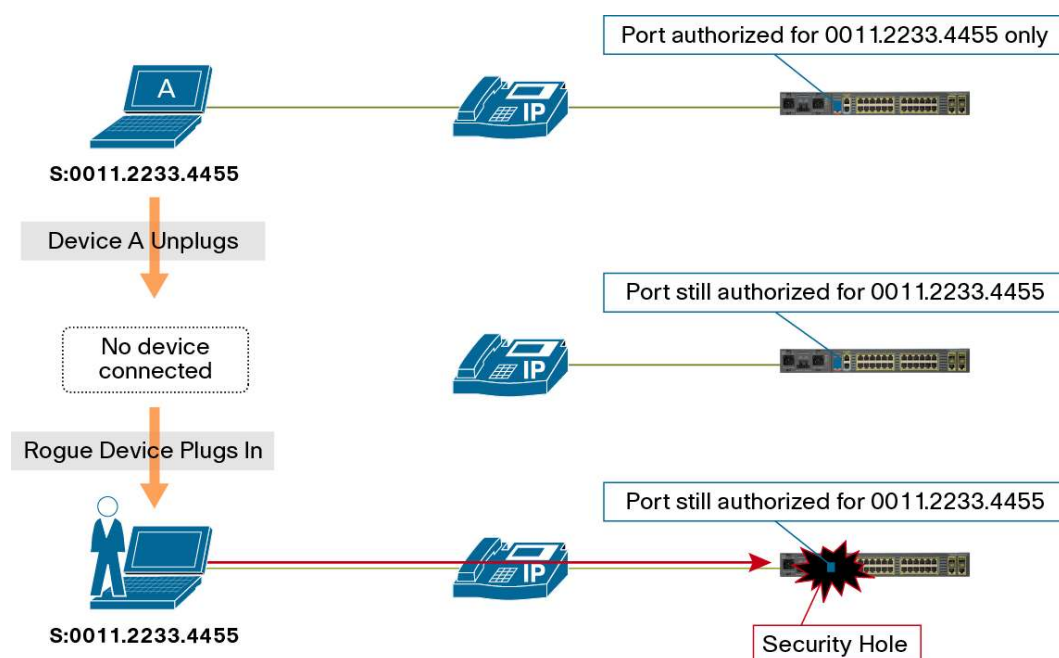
Port authorized for 0011.2233.4455 only

A

IP

S:0011.2233.4455

Device A Unplugs

Port still authorized for 0011.2233.4455

No device connected

IP

Rogue Device Plugs In

Port still authorized for 0011.2233.4455

IP

S:0011.2233.4455

Security Hole